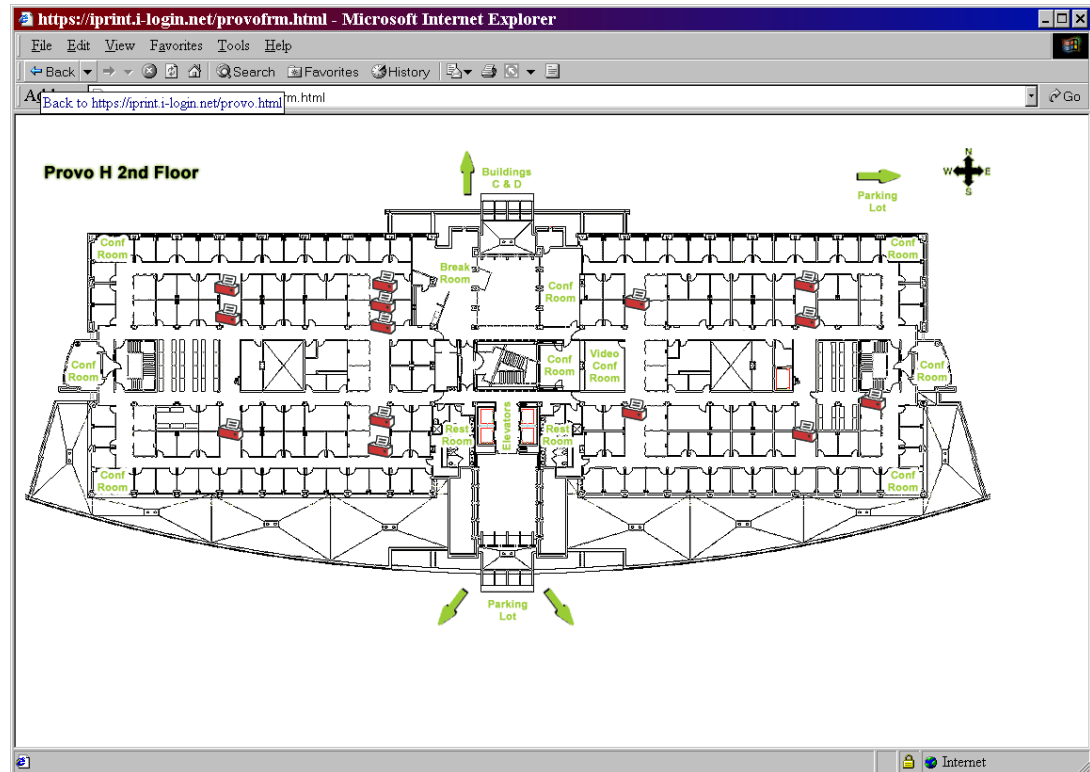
https://iprint.i-login.net/provofrm.html - Microsoft Internet Explorer

File Edit View Favorites Tools Help

Back Search Favorites History

Ad Back to https://iprint.i-login.net/provo.html rm.html

Go

Provo H 2nd Floor

Buildings C & D

Parking Lot

N W E S

Conf Room

Break Room

Conf Room

Conf Room

Conf Room

Conf Room

Video Conf Room

Conf Room

Rest Room

Elevators

Rest Room

Conf Room

Conf Room

Parking Lot

Internet